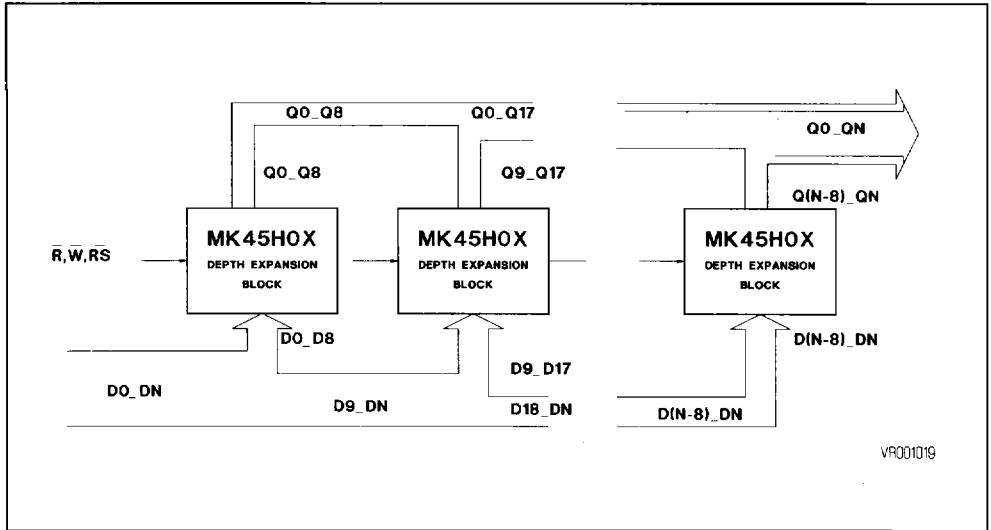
Q0_Q8
Q0_Q17
Q0_QN
Q0_Q8
Q9_Q17
Q(N-8)_QN
$\overline{R}$,$\overline{W}$,$\overline{RS}$
MK45H0X
DEPTH EXPANSION
BLOCK
MK45H0X
DEPTH EXPANSION
BLOCK
MK45H0X
DEPTH EXPANSION
BLOCK
D0_D8
D9_D17
D(N-8)_DN
D0_DN
D9_DN
D18_DN
D(N-8)_DN
VR001019